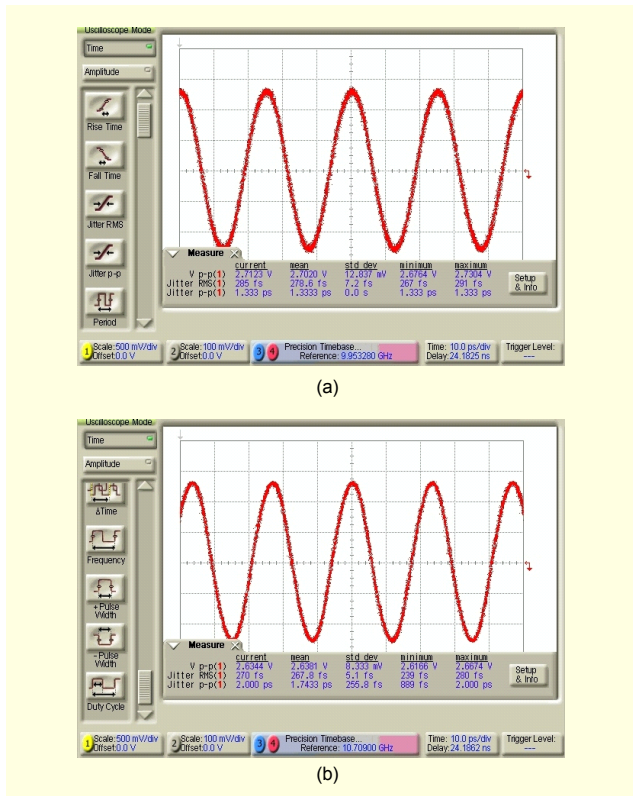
Oscilloscope Mode

Time

Amplitude

Rise Time

Fall Time

Jitter RMS

Jitter p-p

Period

Measure

|  | current | mean | std dev | minimum | maximum |
|---|---|---|---|---|---|
| V p-p(1) | 2.7123 V | 2.7020 V | 12.837 mV | 2.6764 V | 2.7304 V |
| Jitter RMS(1) | 285 fs | 278.6 fs | 7.2 fs | 267 fs | 291 fs |
| Jitter p-p(1) | 1.333 ps | 1.3333 ps | 0.0 s | 1.333 ps | 1.333 ps |

Setup & Info

1 Scale: 500 mV/div Offset: 0.0 V

2 Scale: 100 mV/div Offset: 0.0 V

3 4 Precision Timebase... Reference: 9.953280 GHz

Time: 10.0 ps/div Delay: 24.1825 ns

Trigger Level: ---

(a)

Oscilloscope Mode

Time

Amplitude

ΔTime

Frequency

+ Pulse Width

- Pulse Width

Duty Cycle

Measure

|  | current | mean | std dev | minimum | maximum |
|---|---|---|---|---|---|
| V p-p(1) | 2.6344 V | 2.6381 V | 8.333 mV | 2.6166 V | 2.6674 V |
| Jitter RMS(1) | 270 fs | 267.8 fs | 5.1 fs | 239 fs | 280 fs |
| Jitter p-p(1) | 2.000 ps | 1.7433 ps | 255.8 fs | 889 fs | 2.000 ps |

Setup & Info

1 Scale: 500 mV/div Offset: 0.0 V

2 Scale: 100 mV/div Offset: 0.0 V

3 4 Precision Timebase... Reference: 10.70900 GHz

Time: 10.0 ps/div Delay: 24.1862 ns

Trigger Level: ---

(b)